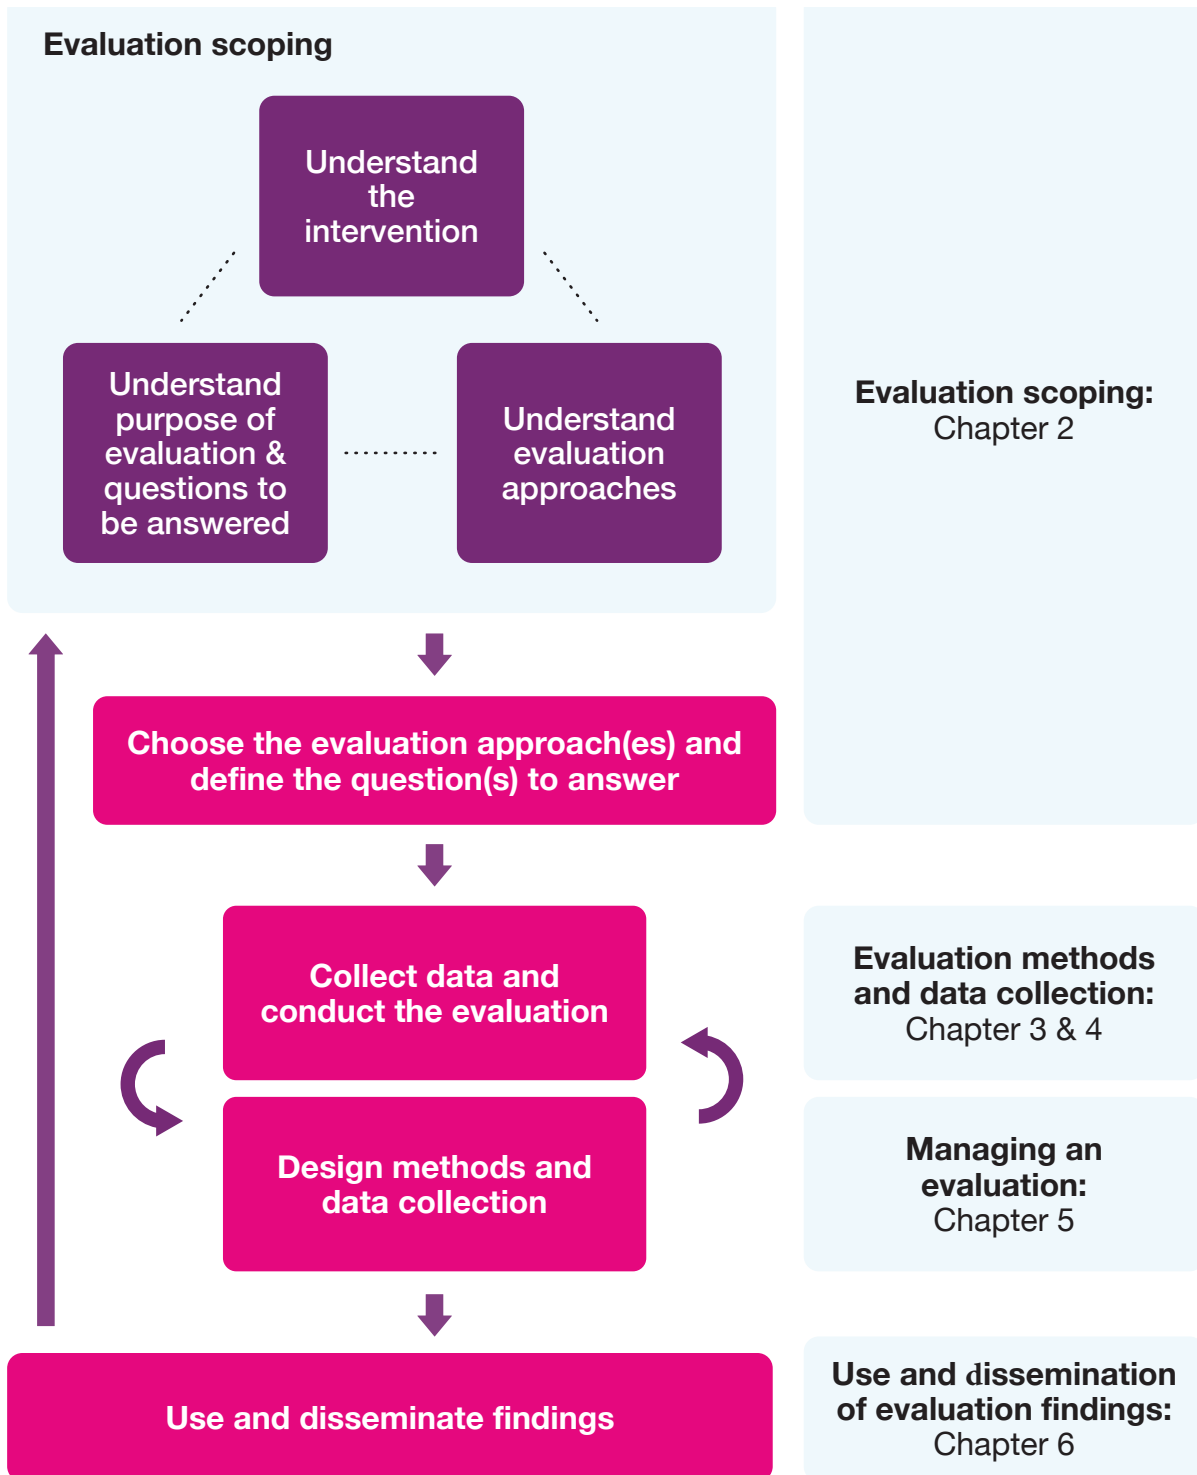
Evaluation scoping

Understand the intervention

Understand purpose of evaluation & questions to be answered

Understand evaluation approaches

Evaluation scoping: Chapter 2

Choose the evaluation approach(es) and define the question(s) to answer

Collect data and conduct the evaluation

Design methods and data collection

Evaluation methods and data collection: Chapter 3 & 4

Managing an evaluation: Chapter 5

Use and disseminate findings

Use and dissemination of evaluation findings: Chapter 6